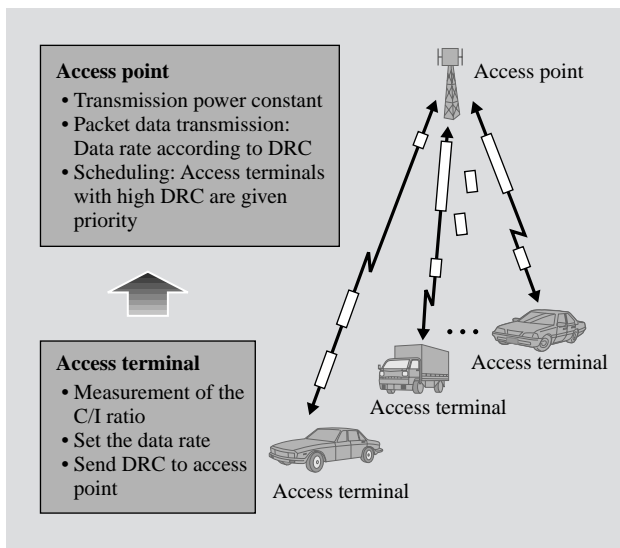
Access point
• Transmission power constant
• Packet data transmission: Data rate according to DRC
• Scheduling: Access terminals with high DRC are given priority

Access terminal
• Measurement of the C/I ratio
• Set the data rate
• Send DRC to access point

Access point

Access terminal

Access terminal

Access terminal